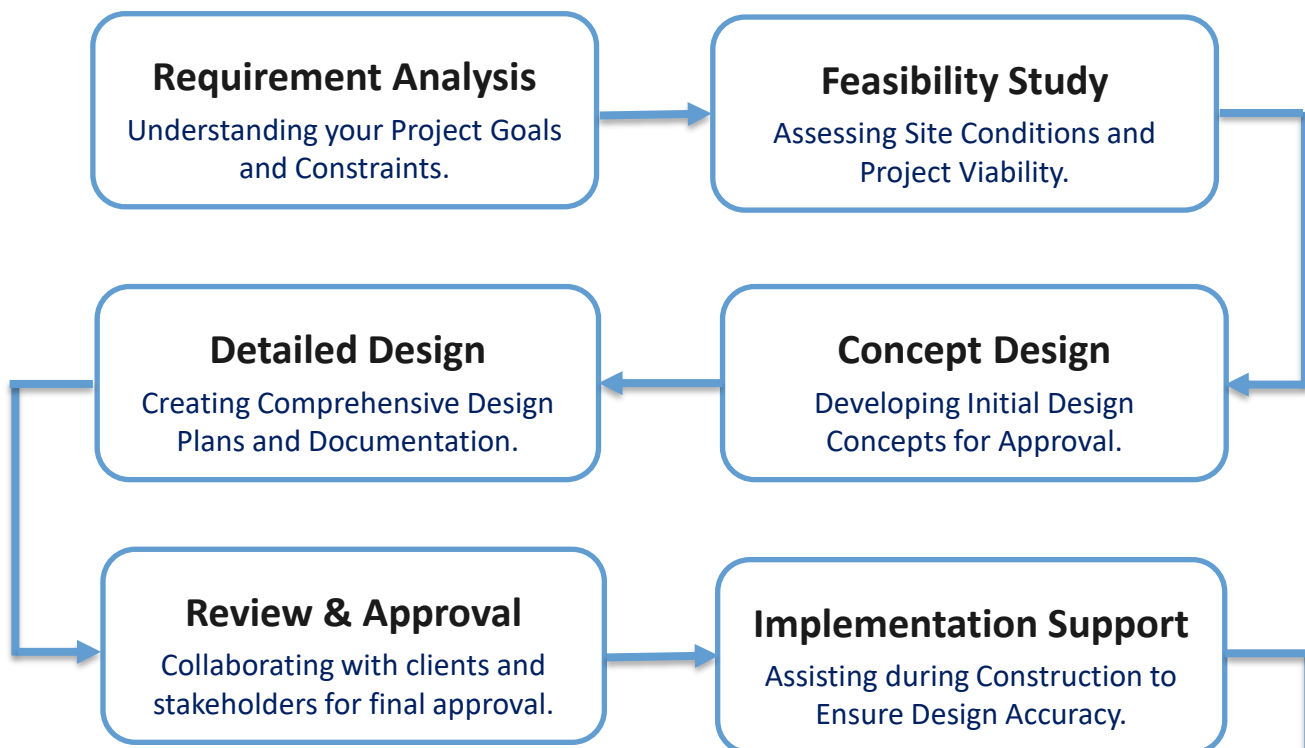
Requirement Analysis
Understanding your Project Goals and Constraints.

Feasibility Study
Assessing Site Conditions and Project Viability.

Concept Design
Developing Initial Design Concepts for Approval.

Detailed Design
Creating Comprehensive Design Plans and Documentation.

Review & Approval
Collaborating with clients and stakeholders for final approval.

Implementation Support
Assisting during Construction to Ensure Design Accuracy.